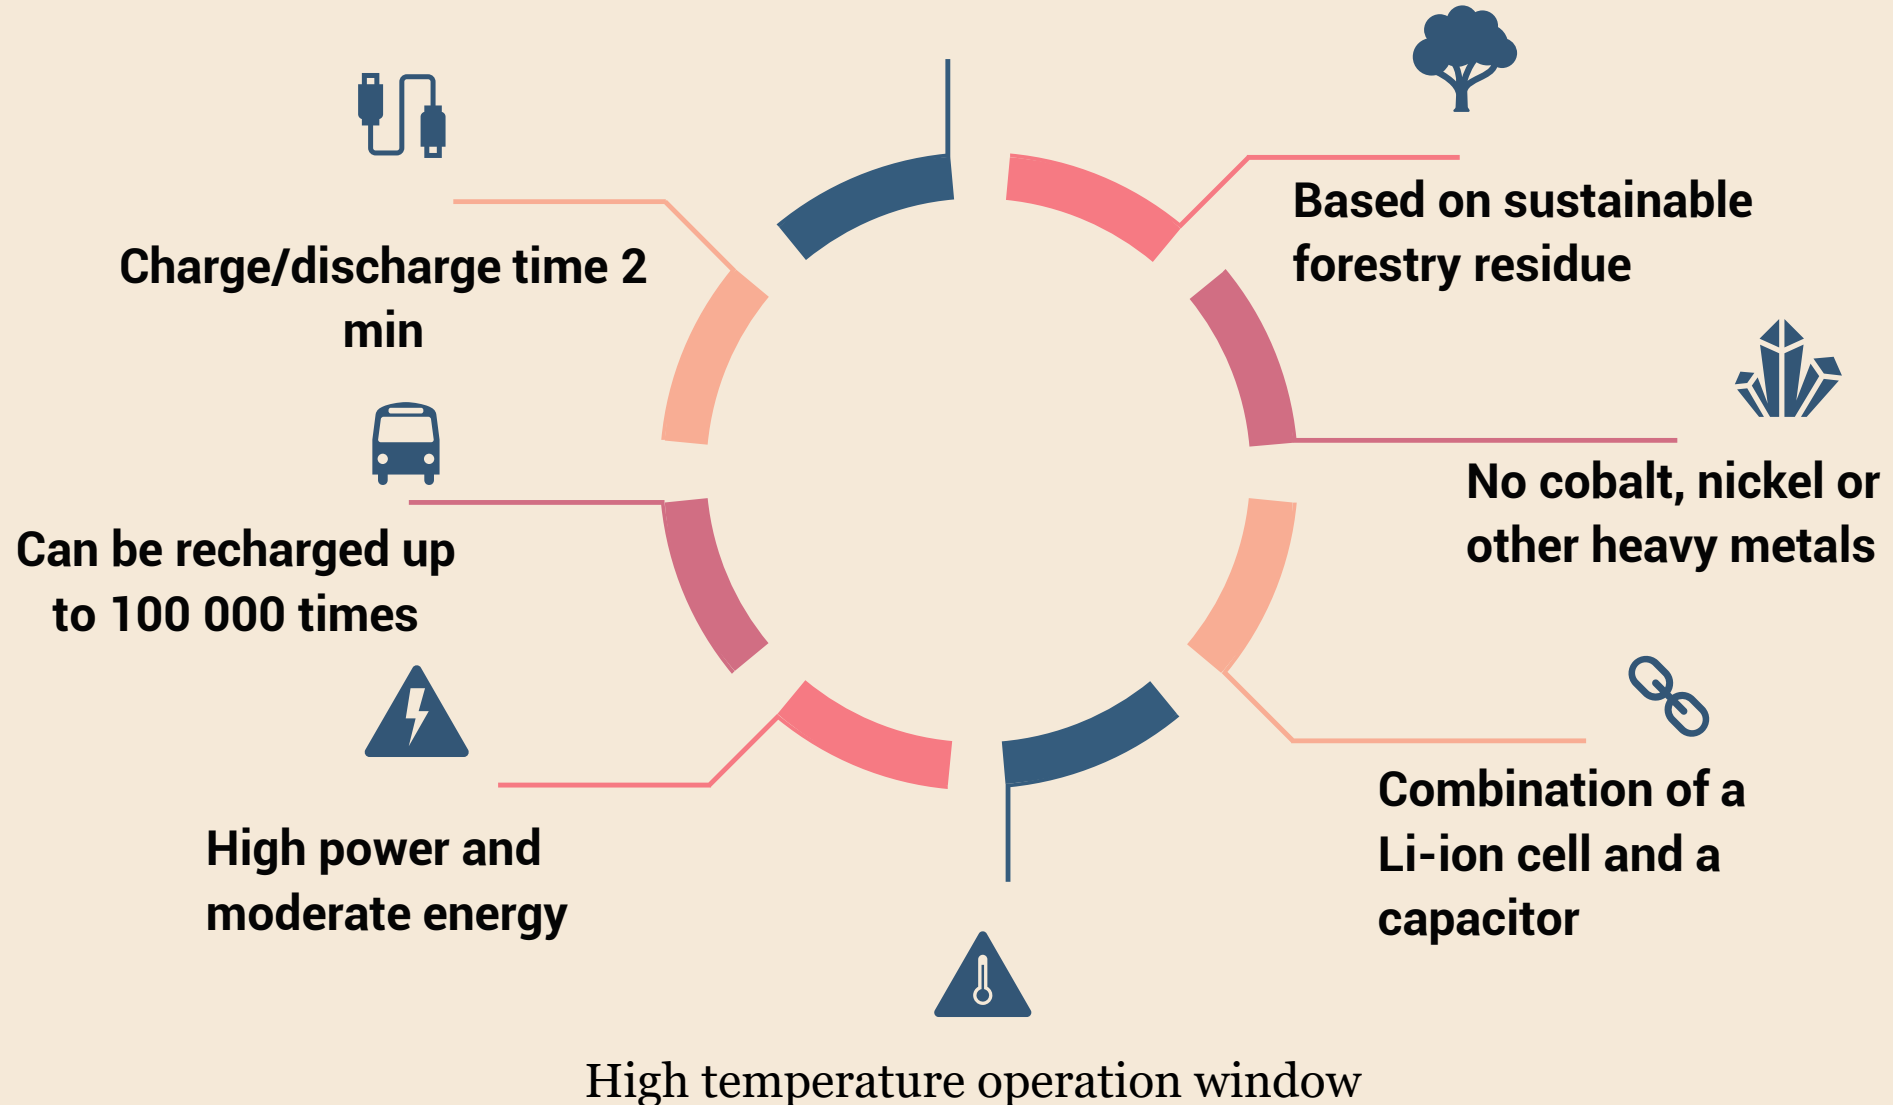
Charge/discharge time 2 min

Based on sustainable forestry residue

No cobalt, nickel or other heavy metals

Can be recharged up to 100 000 times

Combination of a Li-ion cell and a capacitor

High power and moderate energy

High temperature operation window